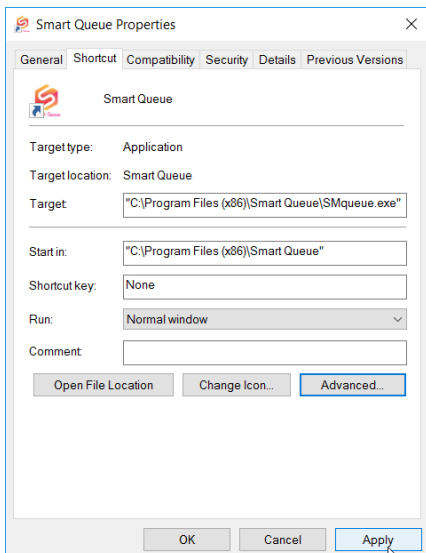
Smart Queue Properties

×

General | Shortcut | Compatibility | Security | Details | Previous Versions

Smart Queue

Target type: Application

Target location: Smart Queue

Target: "C:\Program Files (x86)\Smart Queue\SMqueue.exe"

Start in: "C:\Program Files (x86)\Smart Queue"

Shortcut key: None

Run: Normal window

Comment:

Open File Location | Change Icon... | Advanced...

OK | Cancel | Apply